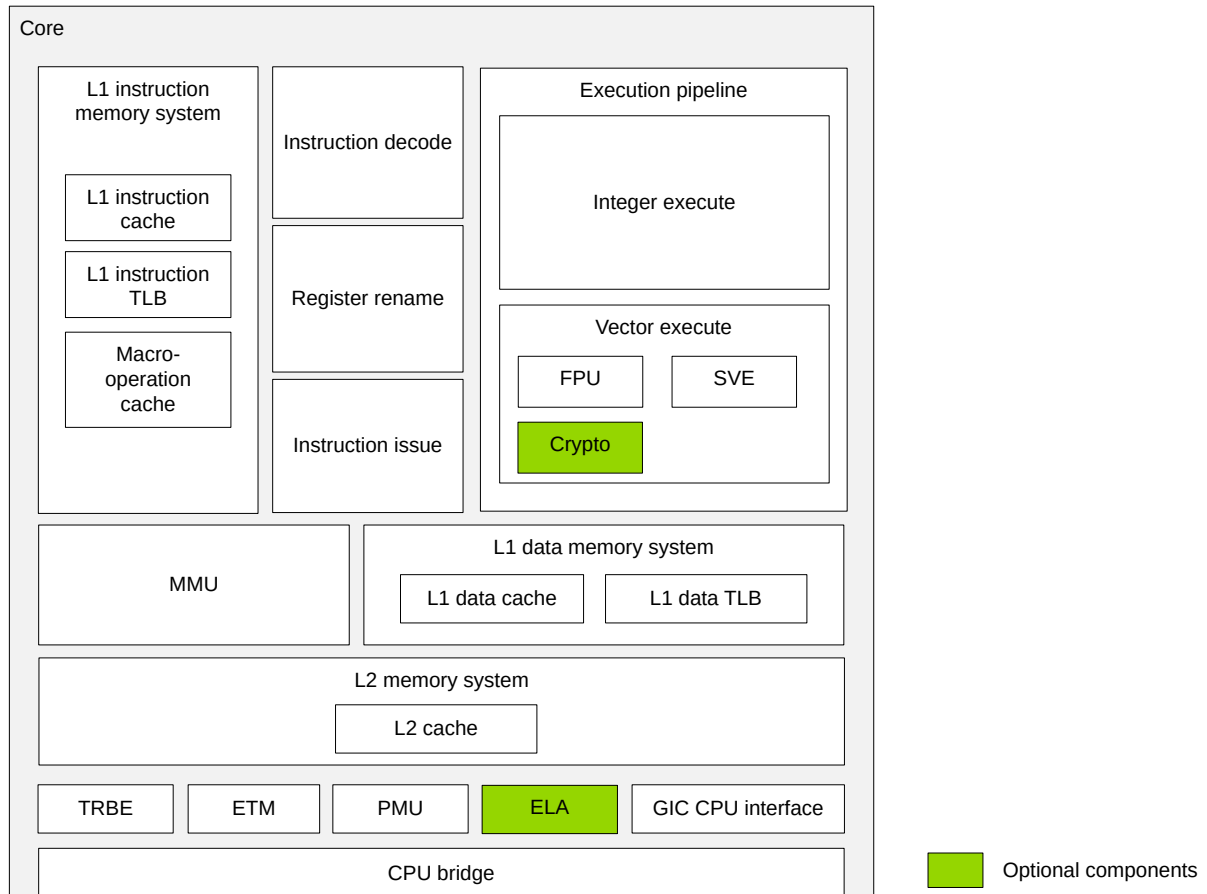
Core

L1 instruction memory system

L1 instruction cache

L1 instruction TLB

Macro-operation cache

Instruction decode

Register rename

Instruction issue

Execution pipeline

Integer execute

Vector execute

FPU

SVE

Crypto

MMU

L1 data memory system

L1 data cache

L1 data TLB

L2 memory system

L2 cache

TRBE

ETM

PMU

ELA

GIC CPU interface

CPU bridge

Optional components